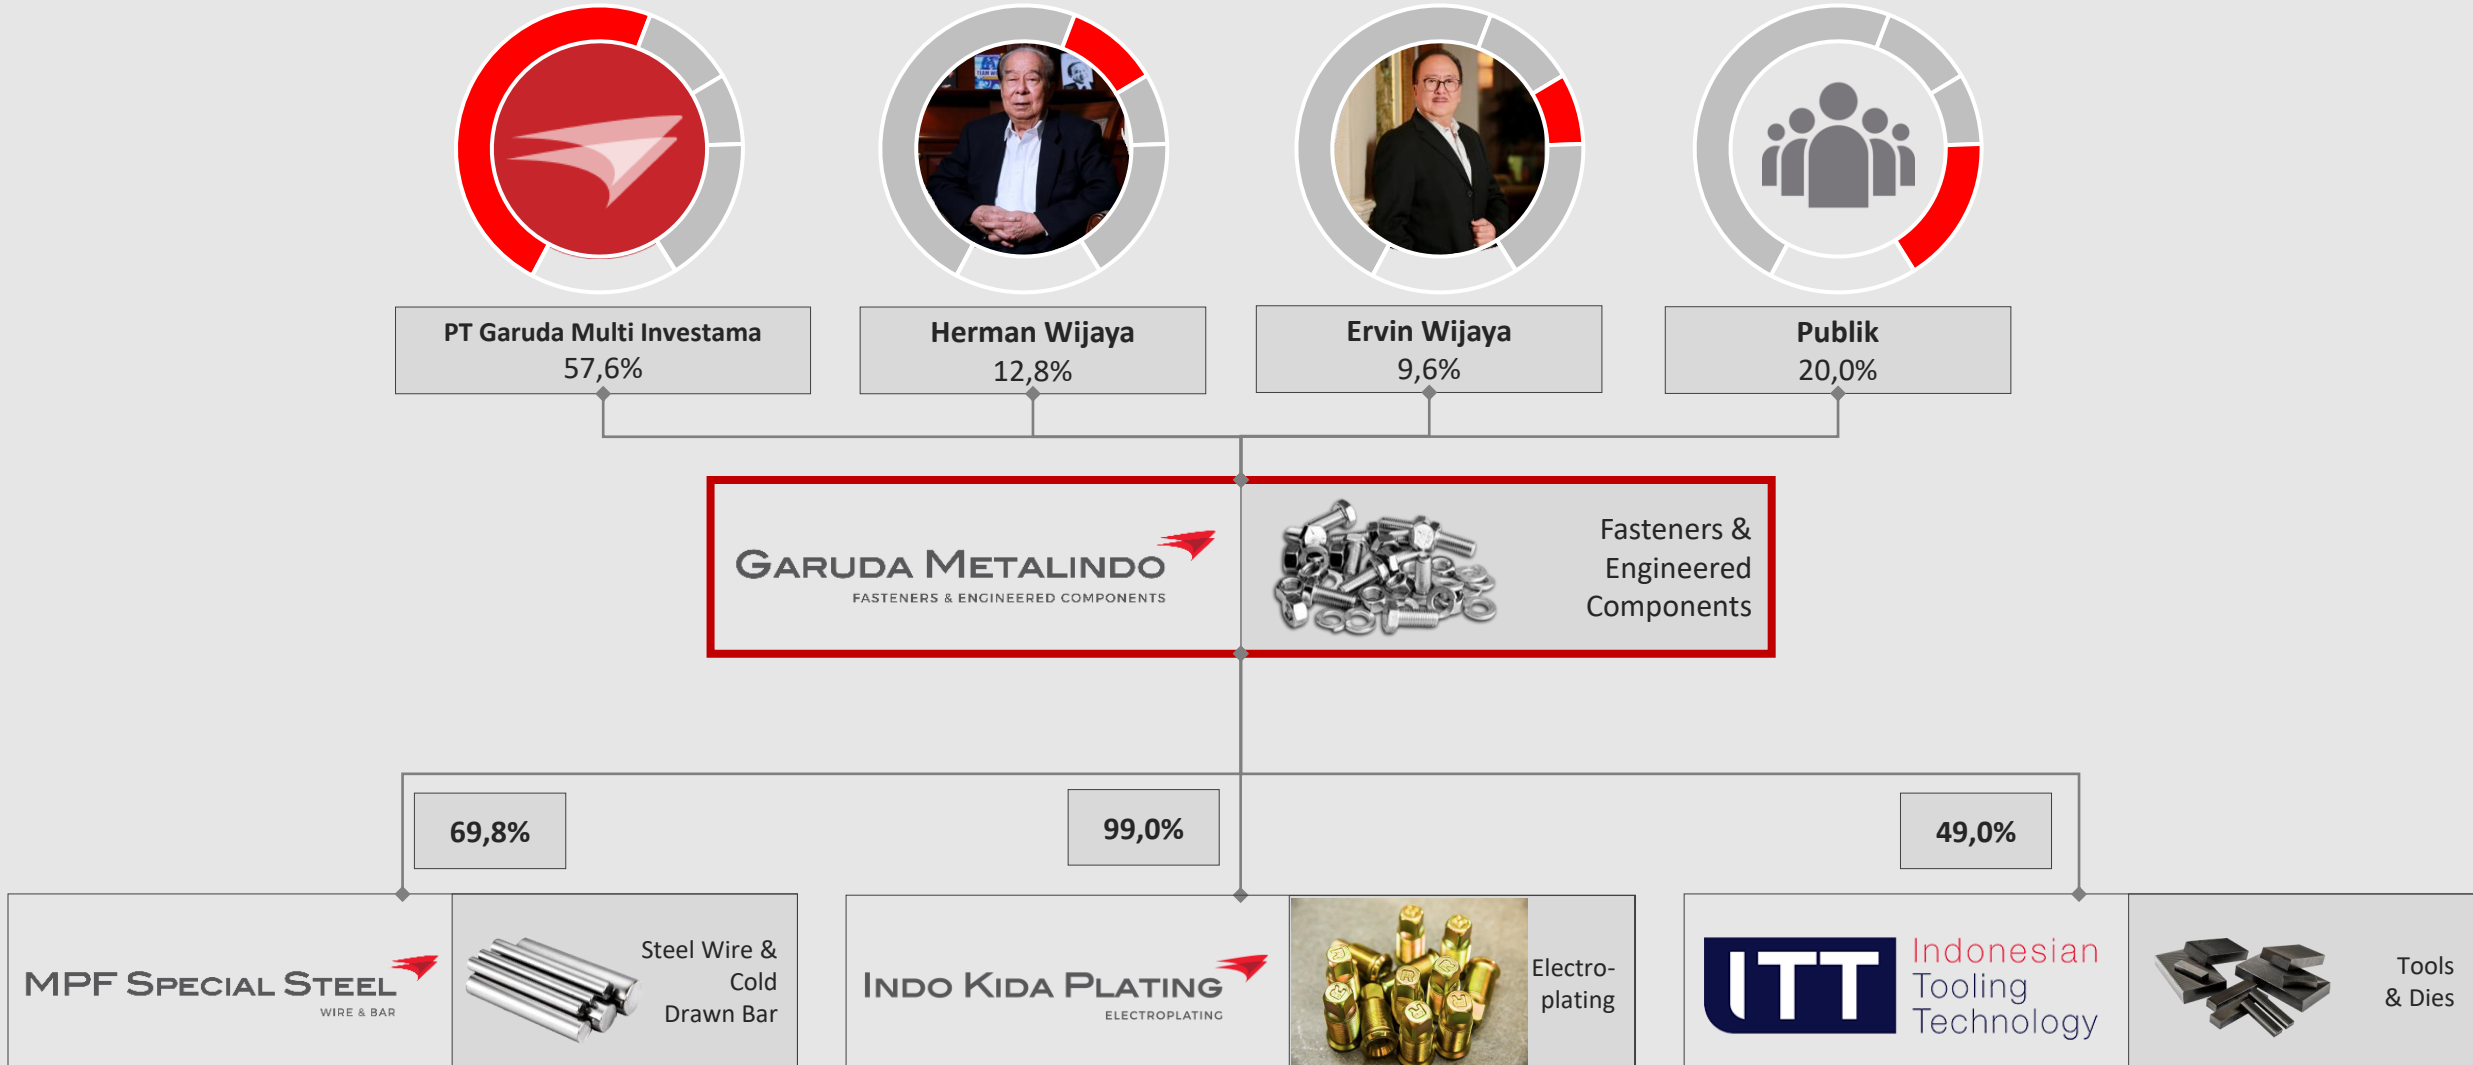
PT Garuda Multi Investama
57,6%

Herman Wijaya
12,8%

Ervin Wijaya
9,6%

Publik
20,0%

GARUDA METALINDO
FASTENERS & ENGINEERED COMPONENTS

Fasteners & Engineered Components

69,8%

99,0%

49,0%

MPF SPECIAL STEEL
WIRE & BAR

Steel Wire & Cold Drawn Bar

INDO KIDA PLATING
ELECTROPLATING

Electroplating

ITT Indonesian Tooling Technology

Tools & Dies